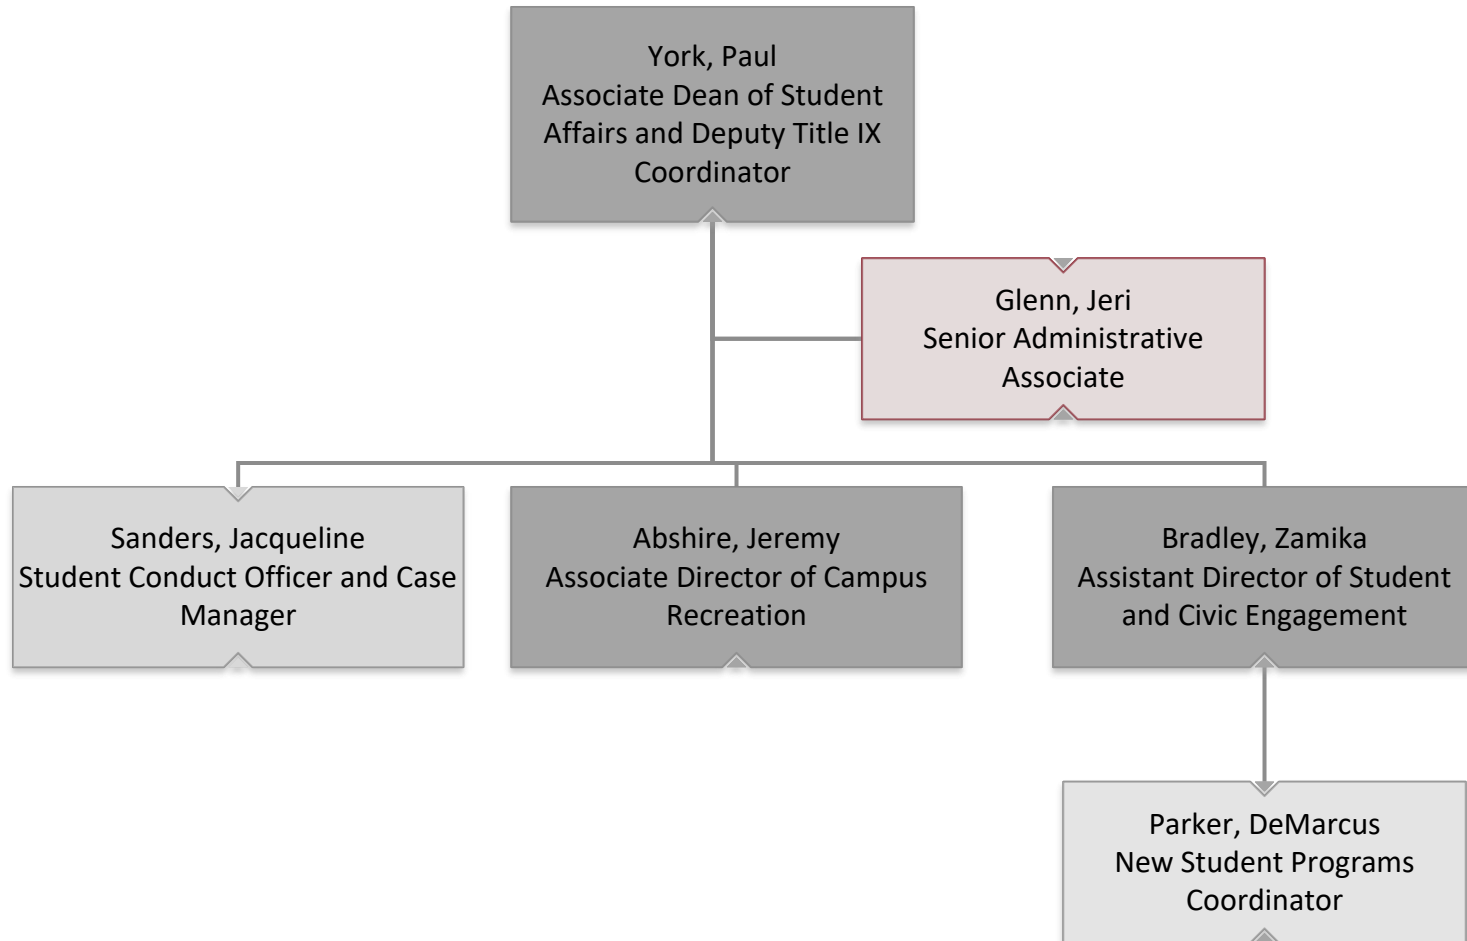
York, Paul
Associate Dean of Student Affairs and Deputy Title IX Coordinator

Glenn, Jeri
Senior Administrative Associate

Sanders, Jacqueline
Student Conduct Officer and Case Manager

Abshire, Jeremy
Associate Director of Campus Recreation

Bradley, Zamika
Assistant Director of Student and Civic Engagement

Parker, DeMarcus
New Student Programs Coordinator